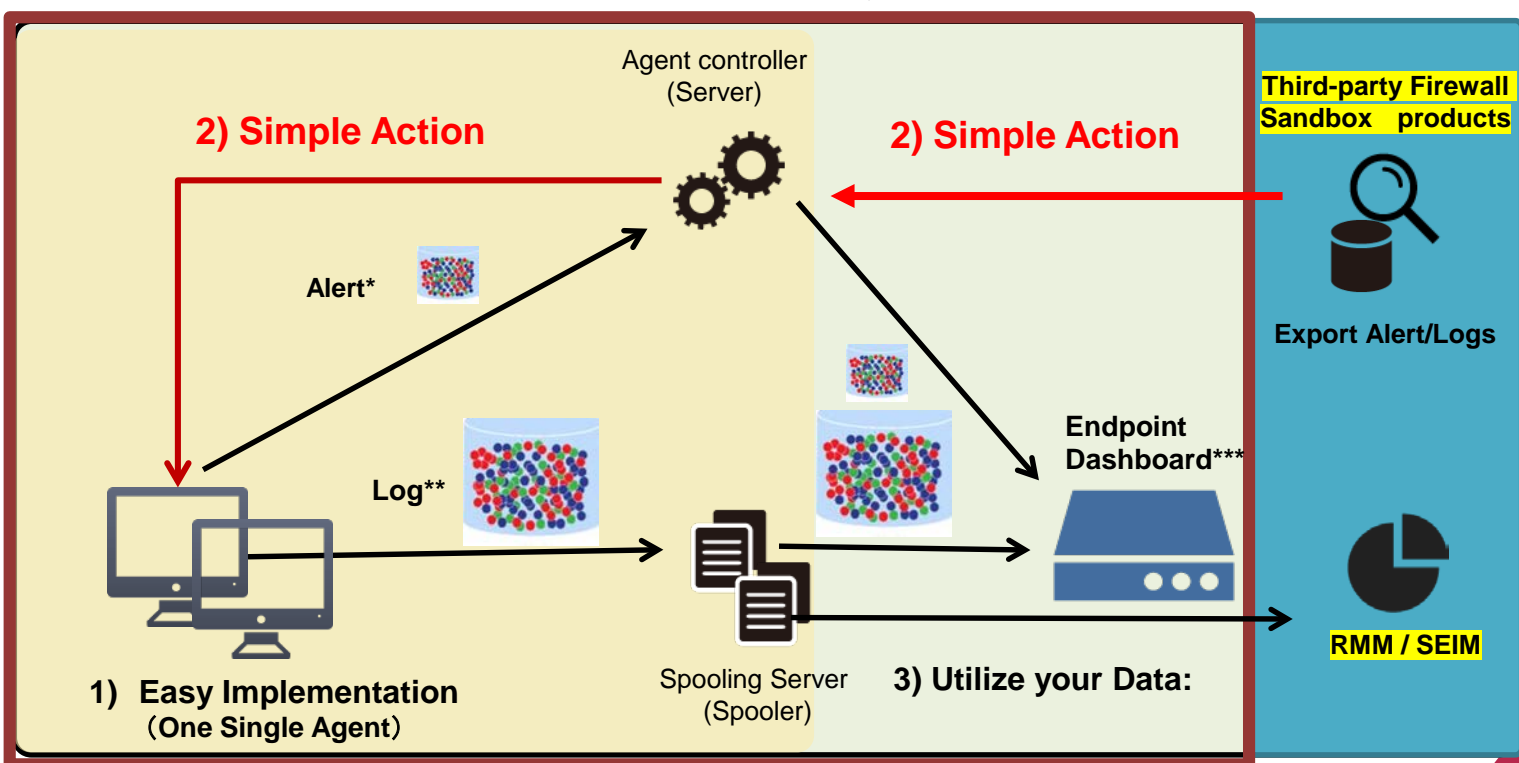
Agent controller
(Server)

2) Simple Action

2) Simple Action

Third-party Firewall
Sandbox products

Alert*

Export Alert/Logs

Endpoint
Dashboard***

Log**

RMM / SEIM

1) Easy Implementation
(One Single Agent)

Spooling Server
(Spooler)

3) Utilize your Data: